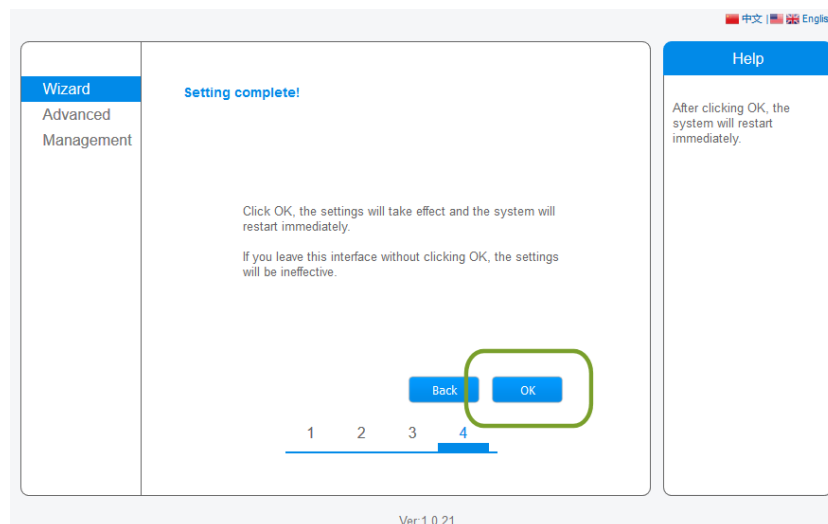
中文 | Englis

Wizard
Advanced
Management

Setting complete!

Click OK, the settings will take effect and the system will restart immediately.

If you leave this interface without clicking OK, the settings will be ineffective.

Back
OK

1 2 3 4

Help

After clicking OK, the system will restart immediately.

Ver:1.0.21